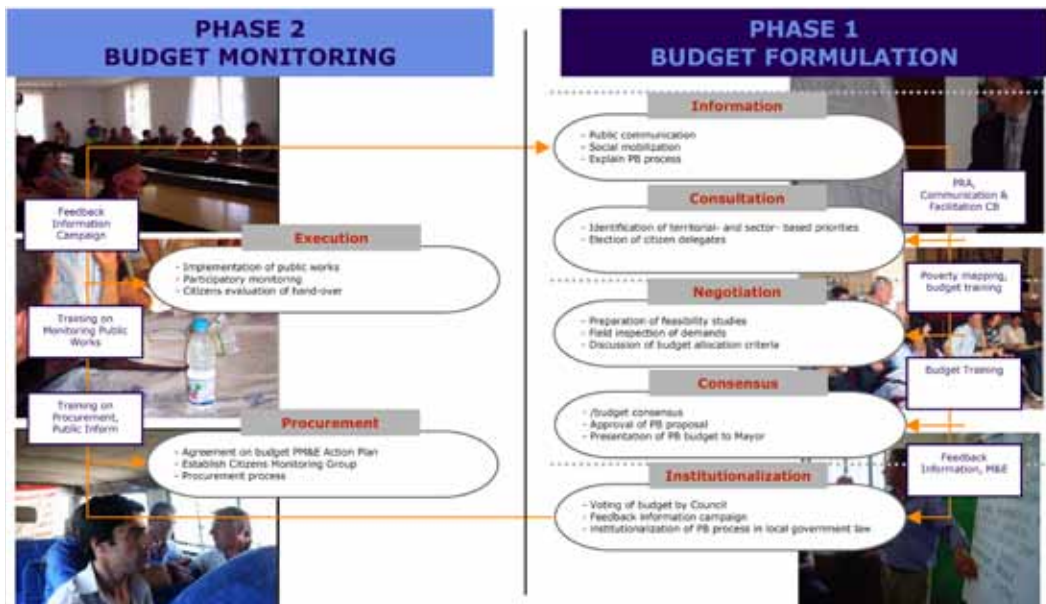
PHASE 2
BUDGET MONITORING

Feedback Information Campaign

Execution

- Implementation of public works
- Participatory monitoring
- Citizens evaluation of hand-over

Training on Monitoring Public Works

Training on Procurement, Public Inform

Procurement

- Agreement on budget PM&E Action Plan
- Establish Citizens Monitoring Group
- Procurement process

PHASE 1
BUDGET FORMULATION

Information

- Public communication
- Social mobilization
- Explain PB process

PRA, Communication & Facilitation CB

Consultation

- Identification of territorial- and sector- based priorities
- Election of citizen delegates

Poverty mapping, budget training

Negotiation

- Preparation of feasibility studies
- Field inspection of demands
- Discussion of budget allocation criteria

Budget Training

Consensus

- /budget consensus
- Approval of PB proposal
- Presentation of PB budget to Mayor

Feedback Information, M&E

Institutionalization

- Voting of budget by Council
- Feedback information campaign
- Institutionalization of PB process in local government law